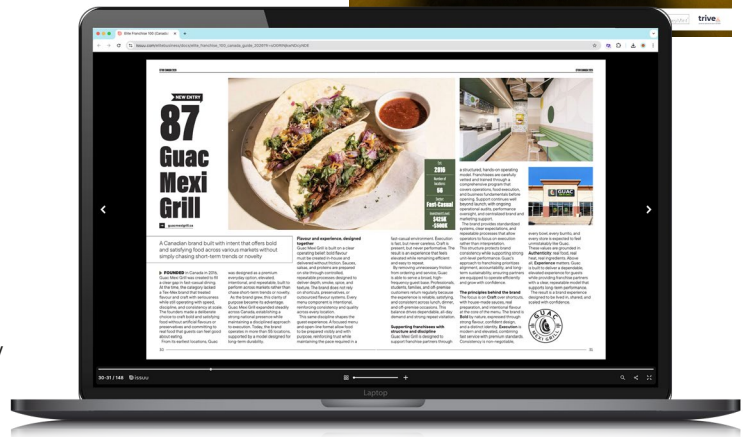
NEW ENTRY

87

Guac Mexi Grill

guacmexigrill.ca

A Canadian brand built with intent that offers bold and satisfying food across various markets without simply chasing short-term trends or novelty

FOUNDED in Canada in 2016, Guac Mexi Grill was created to fill a clear gap in fast casual dining. At the time, the category lacked a Tex-Mex brand that treated flavour and craft with seriousness while still operating with speed, discipline, and consistency at scale. The founders made a deliberate choice to craft bold and satisfying food without artificial flavours or preservatives and committing to real food that guests can feel good about eating.

From its earliest locations, Guac was designed as a premium everyday option, elevated, intentional, and repeatable, built to perform across markets rather than chase short-term trends or novelty.

As the brand grew, this clarity of purpose became its advantage. Guac Mexi Grill expanded steadily across Canada, establishing a strong national presence while maintaining a disciplined approach to execution. Today, the brand operates in more than 80 locations, supported by a model designed for long-term durability.

Flavour and experience, designed together

Guac Mexi Grill is built on a clear operating belief: bold flavour must be created in-house and delivered without friction. Sauces, salsas, and proteins are prepared on site through controlled, repeatable processes designed to deliver depth, smoke, spice, and texture. The brand does not rely on shortcuts, preservatives, or outsourced flavour systems. Every menu component is intentional, reinforcing consistency and quality across every location.

This same discipline shapes the guest experience. A focused menu and open-line format allow food to be prepared visibly and with purpose, reinforcing trust while maintaining the pace required in a fast casual environment. Execution is fast, but never careless. Craft is present, but never performative. The result is an experience that feels elevated while remaining efficient and easy to repeat.

By removing unnecessary friction from ordering and service, Guac is able to serve a broad, high-frequency guest base: Professionals, students, families, and off-premises consumers return regularly because the experience is reliable, satisfying, and consistent across lunch, dinner, and off-premises occasions. This balance drives dependable, all-day demand and strong repeat visitation.

Supporting franchisees with structure and discipline

Guac Mexi Grill is designed to support franchise partners through a structured, hands-on operating model. Franchisees are carefully vetted and trained through a comprehensive program that covers operations, food execution, and business fundamentals before opening. Support continues well beyond launch, with ongoing operational audits, performance oversight, and centralized brand and marketing support.

The brand provides standardized systems, clear expectations, and repeatable processes that allow operators to focus on execution rather than interpretation. This structure protects brand consistency while supporting strong unit-level performance. Guac's approach to franchising prioritizes alignment, accountability, and long-term sustainability, ensuring partners are equipped to operate efficiently and grow with confidence.

The principles behind the brand

The focus is on Craft over shortcuts, with house-made sauces, real preparation, and intentional flavour at the core of the menu. The brand is Bold by nature, expressed through strong flavour, confident design, and a distinct identity. Execution is modern and elevated, combining fast service with premium standards. Consistency is non-negotiable, every bowl, every burrito, and every store is expected to feel unmistakably like Guac.

These values are grounded in Authenticity: real food, real heat, real ingredients. Above all, Experience matters. Guac is built to deliver a dependable, elevated experience for guests while providing franchise partners with a clear, repeatable model that supports long-term performance.

The result is a brand experience designed to be lived in, shared, and scaled with confidence.

Est. 2016
Number of locations 86
Sector Fast-Casual
Investment from $415K -$500K

GUAC MEXI GRILL

30-31 / 148 issuu
Laptop